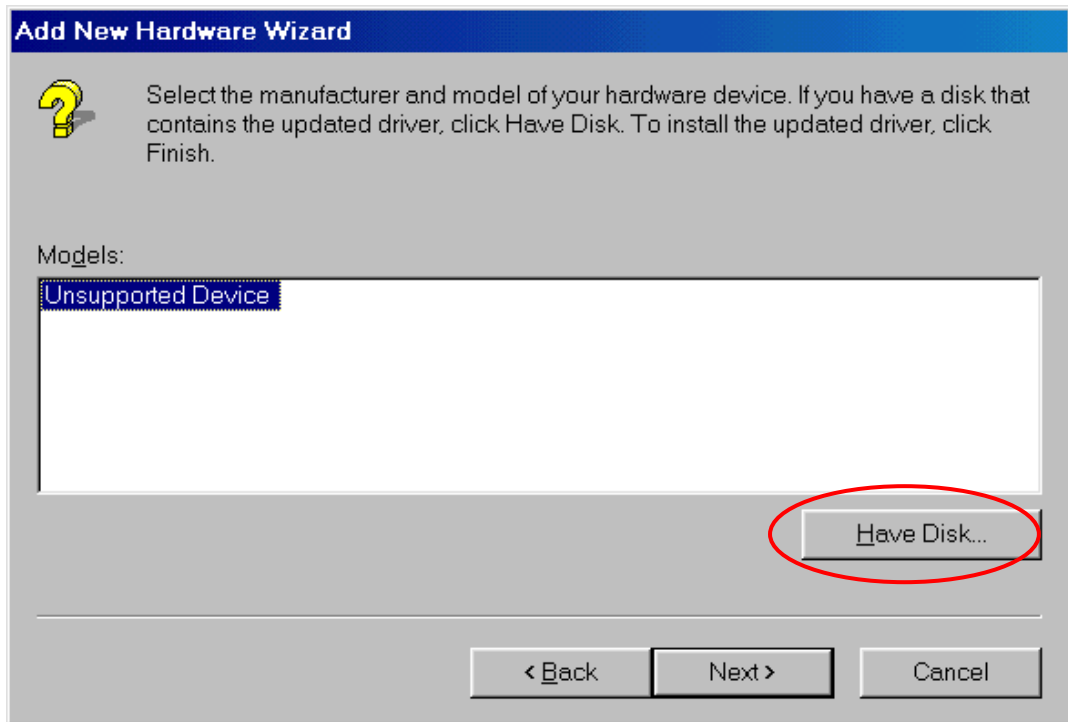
Add New Hardware Wizard

Select the manufacturer and model of your hardware device. If you have a disk that contains the updated driver, click Have Disk. To install the updated driver, click Finish.

Models:

Unsupported Device

Have Disk...

< Back

Next >

Cancel